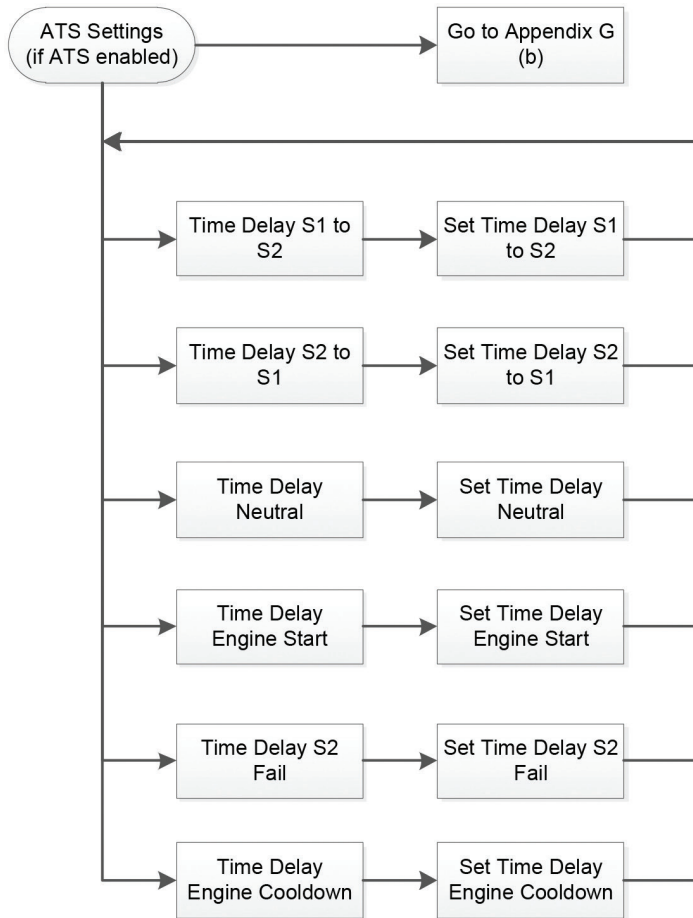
ATS Settings (if ATS enabled)

Go to Appendix G (b)

Time Delay S1 to S2

Set Time Delay S1 to S2

Time Delay S2 to S1

Set Time Delay S2 to S1

Time Delay Neutral

Set Time Delay Neutral

Time Delay Engine Start

Set Time Delay Engine Start

Time Delay S2 Fail

Set Time Delay S2 Fail

Time Delay Engine Cooldown

Set Time Delay Engine Cooldown